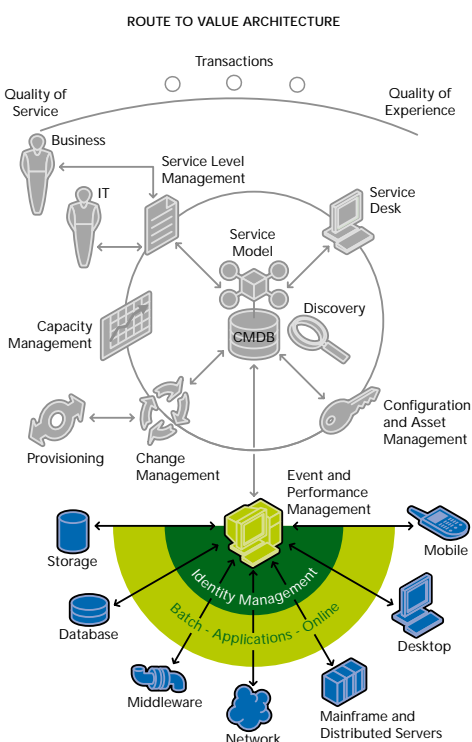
ROUTE TO VALUE ARCHITECTURE

Transactions

Quality of Service

Quality of Experience

Business

IT

Service Level Management

Service Desk

Service Model

Discovery

Capacity Management

CMDB

Configuration and Asset Management

Provisioning

Change Management

Event and Performance Management

Storage

Mobile

Identity Management

Batch - Applications - Online

Database

Desktop

Middleware

Network

Mainframe and Distributed Servers